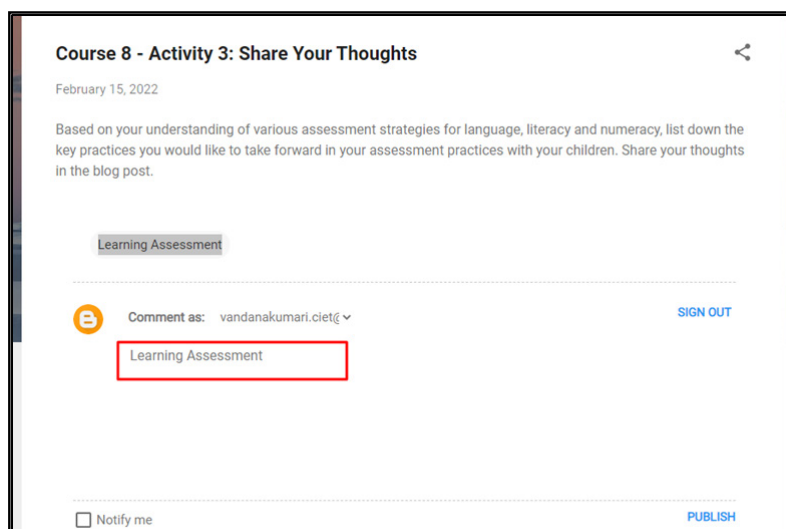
Course 8 - Activity 3: Share Your Thoughts

February 15, 2022

Based on your understanding of various assessment strategies for language, literacy and numeracy, list down the key practices you would like to take forward in your assessment practices with your children. Share your thoughts in the blog post.

Learning Assessment

Comment as: vandanakumari.ciet@

SIGN OUT

Learning Assessment

Notify me

PUBLISH